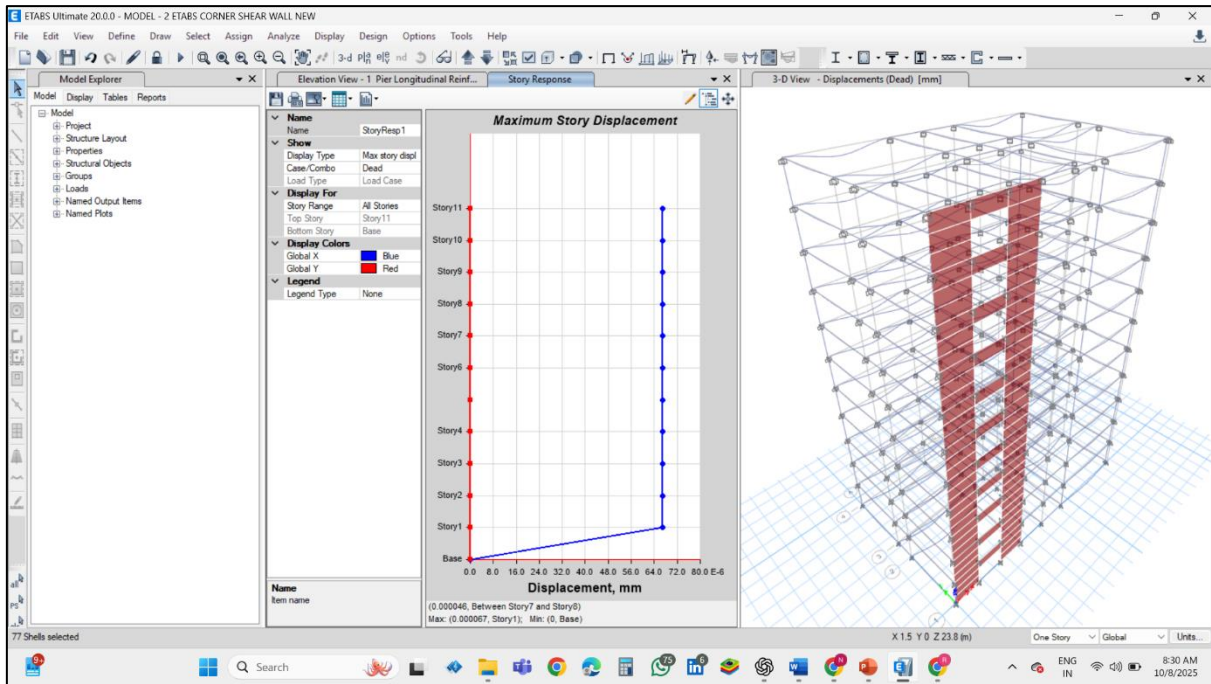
ETABS Ultimate 20.0.0 - MODEL - 2 ETABS CORNER SHEAR WALL NEW

File Edit View Define Draw Select Assign Analyze Display Design Options Tools Help

3-d

Model Explorer

Model Display Tables Reports

Model
Project
Structure Layout
Properties
Structural Objects
Groups
Loads
Named Output Items
Named Plots

Elevation View - 1 Pier Longitudinal Reinf...

Story Response

| Name | |
|---|---|
| Name | StoryResp1 |
| Show | |
| Display Type | Max story displ |
| Case/Combo | Dead |
| Load Type | Load Case |
| Display For | |
| Story Range | All Stories |
| Top Story | Story11 |
| Bottom Story | Base |
| Display Colors | |
| Global X | Blue |
| Global Y | Red |
| Legend | |
| Legend Type | None |

Maximum Story Displacement

Story11
Story10
Story9
Story8
Story7
Story6
Story4
Story3
Story2
Story1
Base

0.0 8.0 16.0 24.0 32.0 40.0 48.0 56.0 64.0 72.0 80.0 E-6

Displacement, mm

Name
Item name

(0.000046, Between Story7 and Story8)
Max: (0.000067, Story1); Min: (0, Base)

3-D View - Displacements (Dead) [mm]

77 Shells selected

X 1.5 Y 0 Z 23.8 (m)

One Story

Global

Units...

Search

75

ENG
IN

8:30 AM
10/8/2025